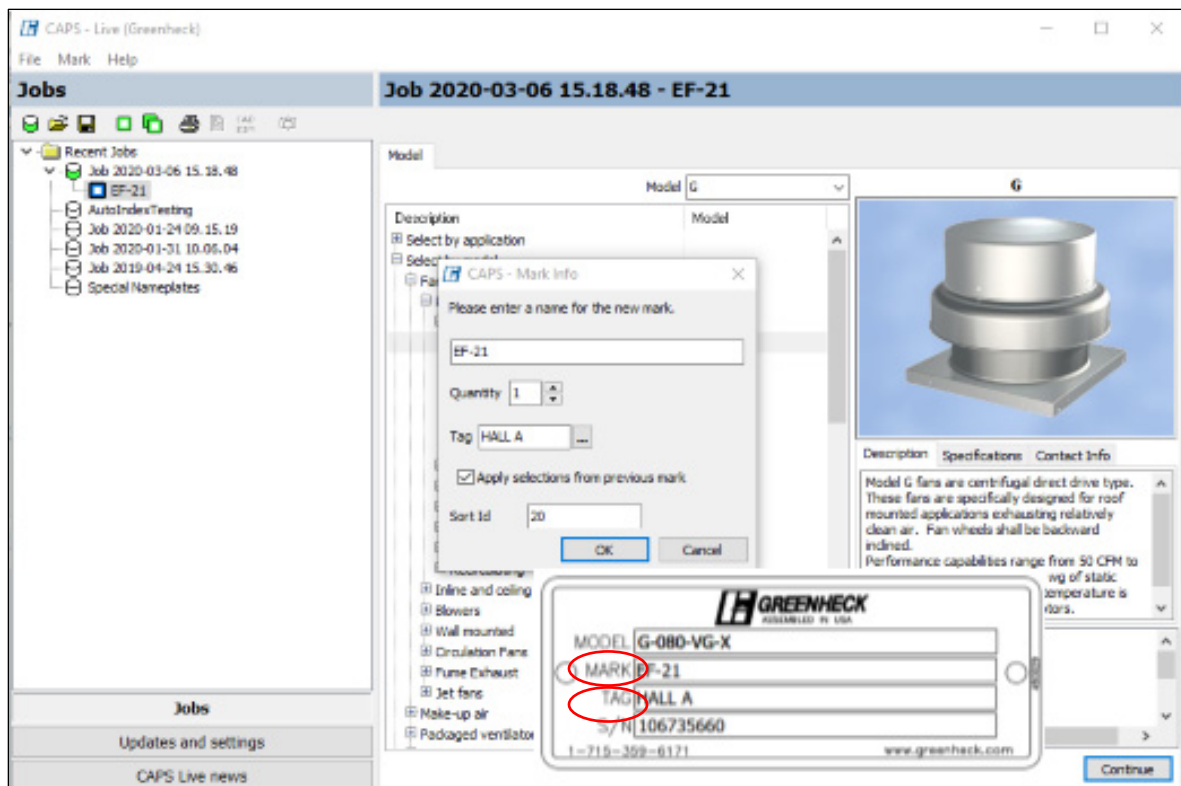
CAPS - Live (Greenheck)

File Mark Help

Jobs

Recent Jobs
Job 2020-03-06 15.18.48
EF-21
AutoIndexTesting
Job 2020-01-24 09.15.19
Job 2020-01-31 10.06.04
Job 2019-04-24 15.30.46
Special Nameplates

Jobs
Updates and settings
CAPS Live news

Job 2020-03-06 15.18.48 - EF-21

Model

Model G

Description | Model

Select by application
Select by model
Fa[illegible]
Inline and ceiling
Blowers
Wall mounted
Circulation Fans
Fume Exhaust
Jet fans
Make-up air
Packaged ventilator

CAPS - Mark Info

Please enter a name for the new mark.

EF-21

Quantity 1

Tag HALL A ...

Apply selections from previous mark

Sort Id 20

OK Cancel

G

Description Specifications Contact Info

Model G fans are centrifugal direct drive type. These fans are specifically designed for roof mounted applications exhausting relatively clean air. Fan wheels shall be backward inclined.
Performance capabilities range from 50 CFM to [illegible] wg of static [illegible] temperature is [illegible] tors.

GREENHECK
ASSEMBLED IN USA

MODEL G-080-VG-X
MARK EF-21
TAG HALL A
S/N 106735660
1-715-359-6171 www.greenheck.com

Continue